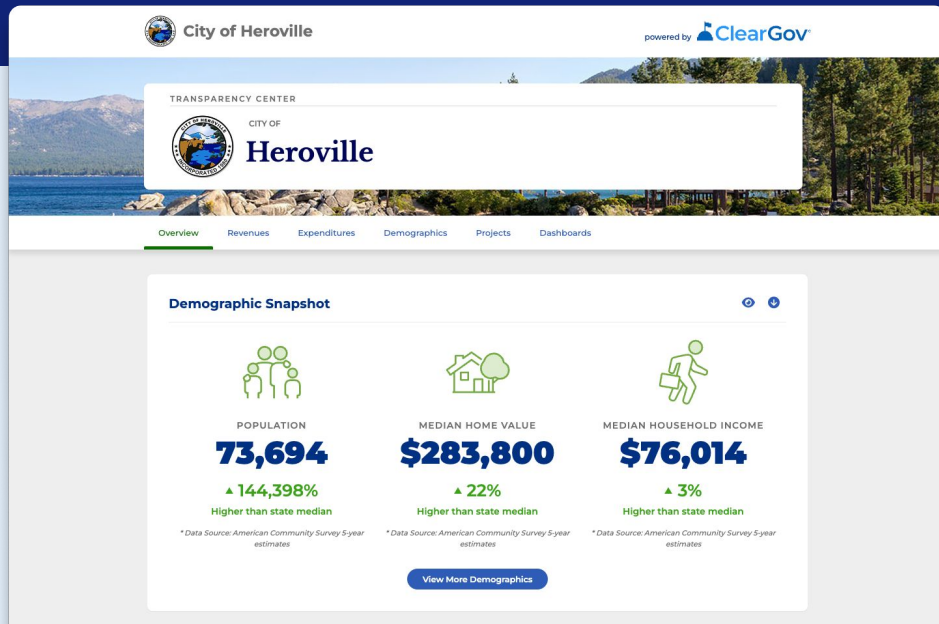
City of Heroville

powered by ClearGov

TRANSPARENCY CENTER

CITY OF
Heroville

Overview Revenues Expenditures Demographics Projects Dashboards

Demographic Snapshot

POPULATION
73,694
▲ 144,398%
Higher than state median
* Data Source: American Community Survey 5-year estimates

MEDIAN HOME VALUE
$283,800
▲ 22%
Higher than state median
* Data Source: American Community Survey 5-year estimates

MEDIAN HOUSEHOLD INCOME
$76,014
▲ 3%
Higher than state median
* Data Source: American Community Survey 5-year estimates

View More Demographics